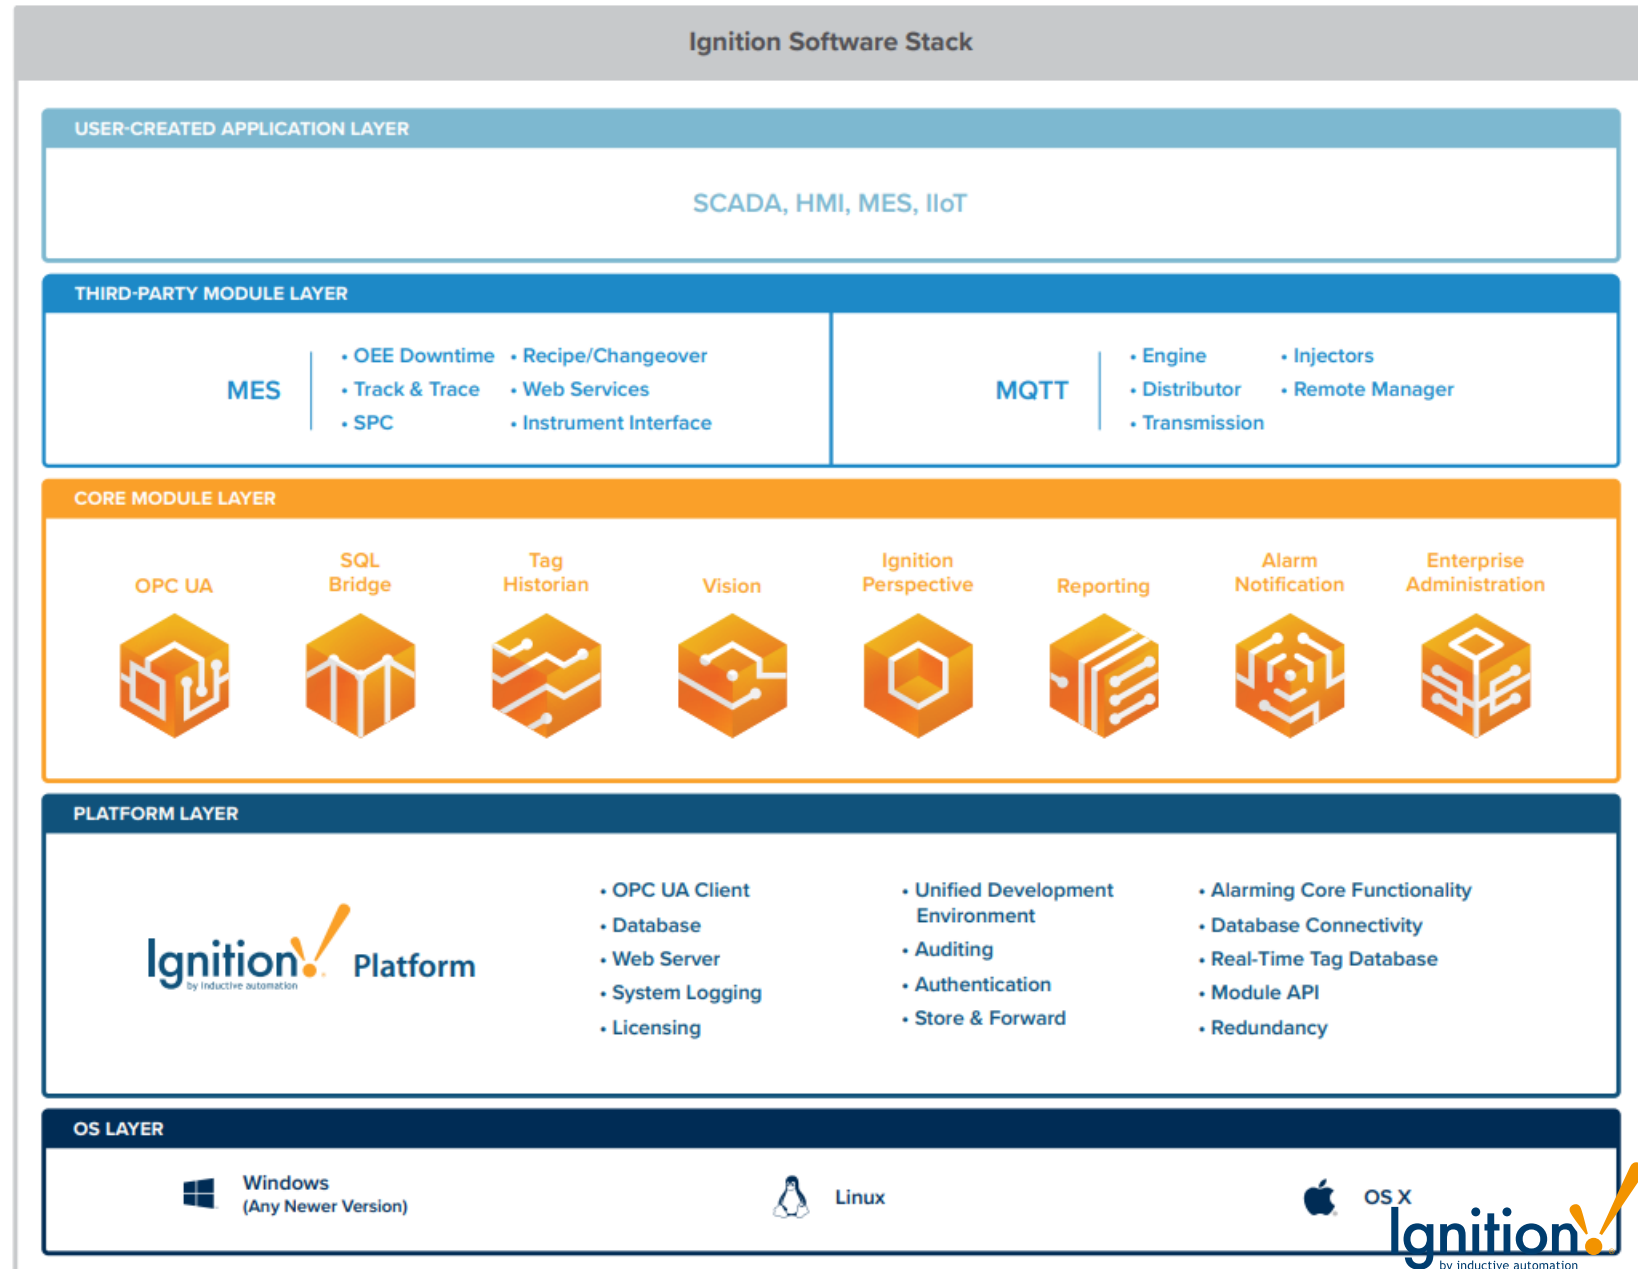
Ignition Software Stack

USER-CREATED APPLICATION LAYER

SCADA, HMI, MES, IIoT

THIRD-PARTY MODULE LAYER

MES

• OEE Downtime
• Track & Trace
• SPC

• Recipe/Changeover
• Web Services
• Instrument Interface

MQTT

• Engine
• Distributor
• Transmission

• Injectors
• Remote Manager

CORE MODULE LAYER

OPC UA

SQL Bridge

Tag Historian

Vision

Ignition Perspective

Reporting

Alarm Notification

Enterprise Administration

PLATFORM LAYER

Ignition by inductive automation Platform

• OPC UA Client
• Database
• Web Server
• System Logging
• Licensing

• Unified Development Environment
• Auditing
• Authentication
• Store & Forward

• Alarming Core Functionality
• Database Connectivity
• Real-Time Tag Database
• Module API
• Redundancy

OS LAYER

Windows
(Any Newer Version)

Linux

OS X

Ignition by inductive automation